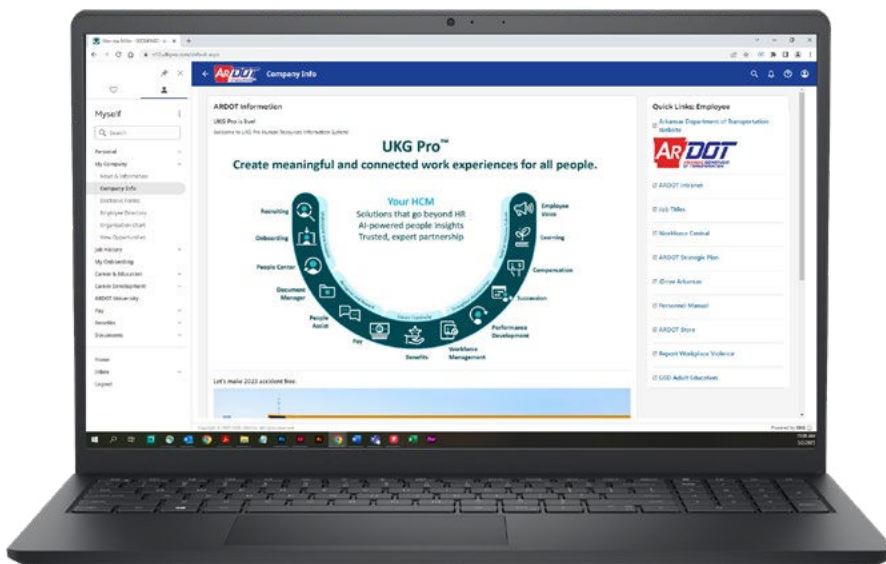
Company Info

Myself

Search

Personal
My Company
About & Information
Company Info
Electronic Forms
Employee Directory
Organization Chart
View Opportunities
Job History
My Onboarding
Career & Education
Career Development
ARDOT University
Pay
Benefits
Documents

Home
Inbox
Logout

ARDOT Information

UKG Pro is live!
Welcome to UKG Pro Human Resources Information System

UKG Pro™
Create meaningful and connected work experiences for all people.

Your HCM
Solutions that go beyond HR
AI-powered people insights
Trusted, expert partnership

Recruiting
Onboarding
People Center
Document Manager
People Assist
Pay
Benefits
Workforce Management
Performance Development
Succession
Compensation
Learning
Employee Voice

Let's make 2023 accident free.

Quick Links: Employee

Arkansas Department of Transportation Website

ARDOT

ARDOT Intranet
Job Titles
Workforce Central
ARDOT Strategic Plan
iDrive Arkansas
Personnel Manual
ARDOT Store
Report Workplace Violence
GED Adult Education